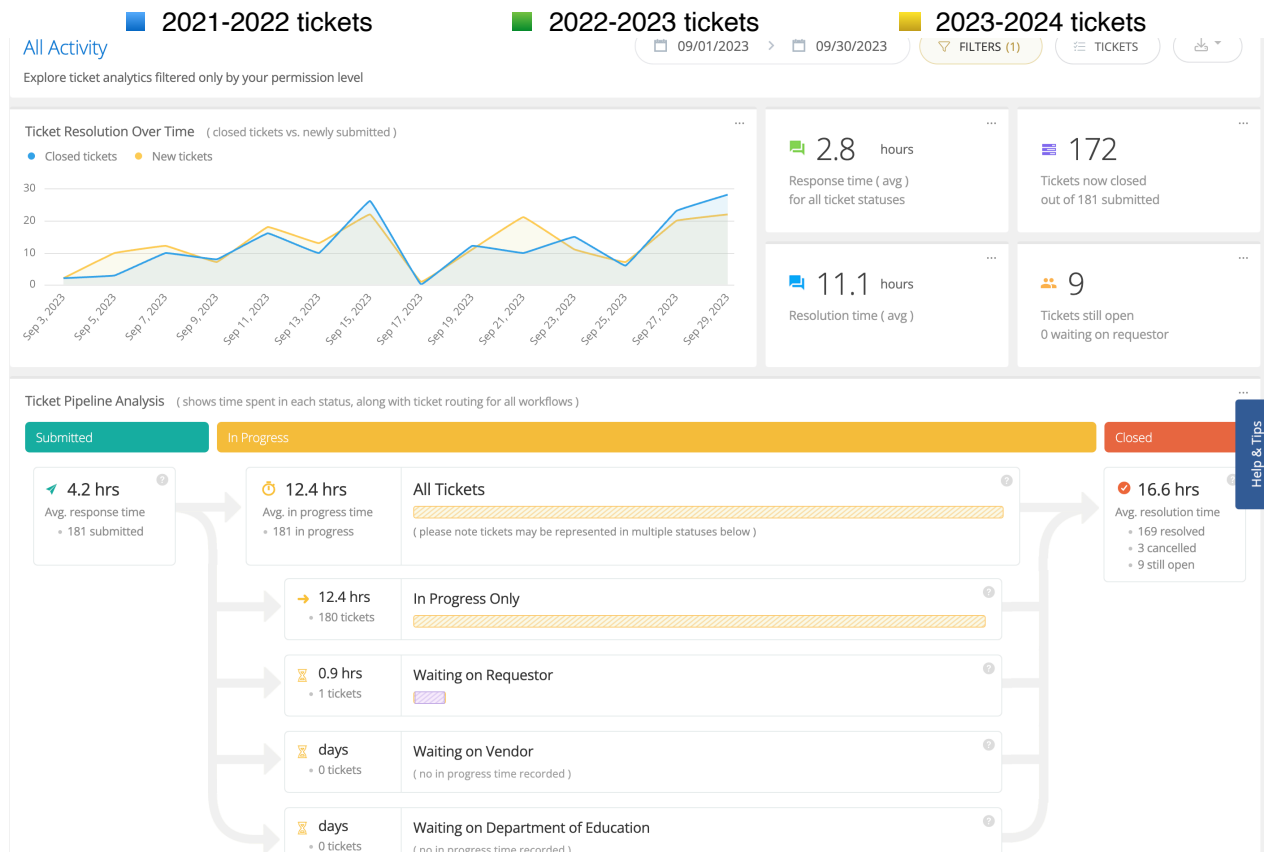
2021-2022 tickets
2022-2023 tickets
2023-2024 tickets

All Activity
Explore ticket analytics filtered only by your permission level

09/01/2023 > 09/30/2023 FILTERS (1) TICKETS

Ticket Resolution Over Time ( closed tickets vs. newly submitted )
Closed tickets New tickets

30
20
10
0

Sep 3, 2023 Sep 5, 2023 Sep 7, 2023 Sep 9, 2023 Sep 11, 2023 Sep 13, 2023 Sep 15, 2023 Sep 17, 2023 Sep 19, 2023 Sep 21, 2023 Sep 23, 2023 Sep 25, 2023 Sep 27, 2023 Sep 29, 2023

2.8 hours
Response time ( avg )
for all ticket statuses

172
Tickets now closed
out of 181 submitted

11.1 hours
Resolution time ( avg )

9
Tickets still open
0 waiting on requestor

Ticket Pipeline Analysis ( shows time spent in each status, along with ticket routing for all workflows )

Submitted
In Progress
Closed

Help & Tips

4.2 hrs
Avg. response time
181 submitted

12.4 hrs
Avg. in progress time
181 in progress

All Tickets
( please note tickets may be represented in multiple statuses below )

16.6 hrs
Avg. resolution time
169 resolved
3 cancelled
9 still open

12.4 hrs
180 tickets
In Progress Only

0.9 hrs
1 tickets
Waiting on Requestor

days
0 tickets
Waiting on Vendor
( no in progress time recorded )

days
0 tickets
Waiting on Department of Education
( no in progress time recorded )